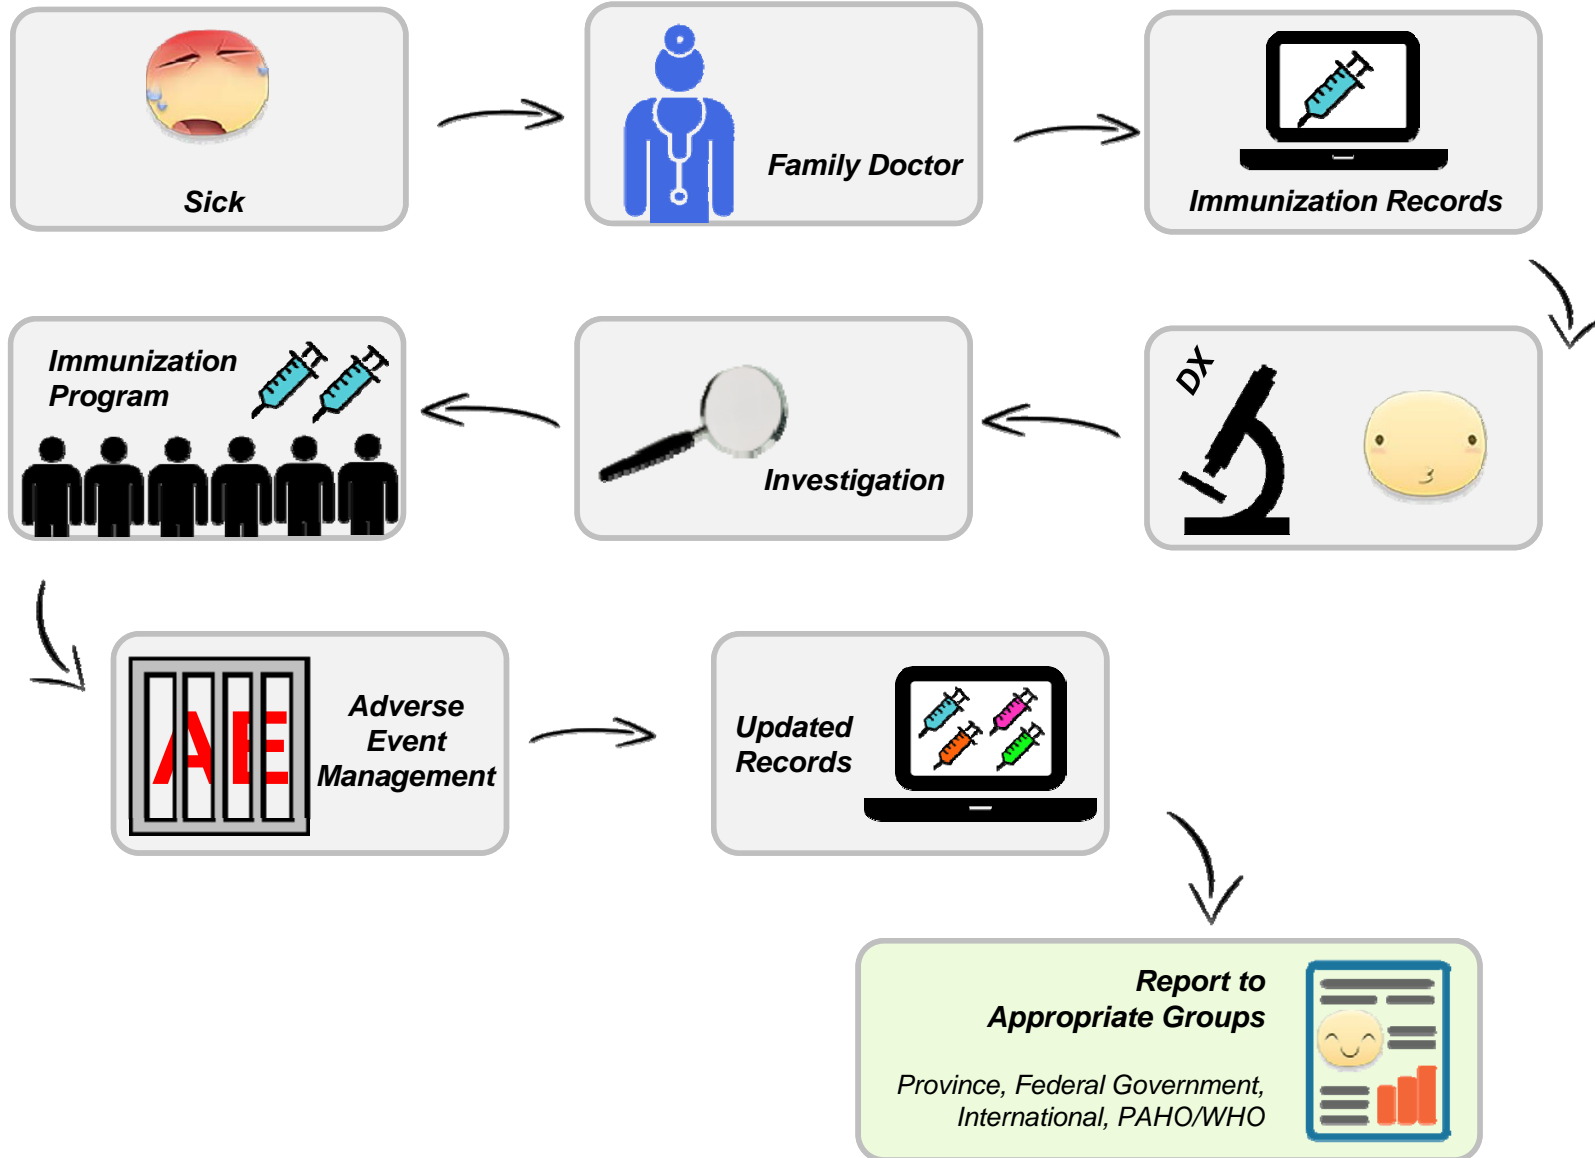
Sick

Family Doctor

Immunization Records

DX

Investigation

Immunization Program

AE

Adverse Event Management

Updated Records

Report to Appropriate Groups

Province, Federal Government, International, PAHO/WHO